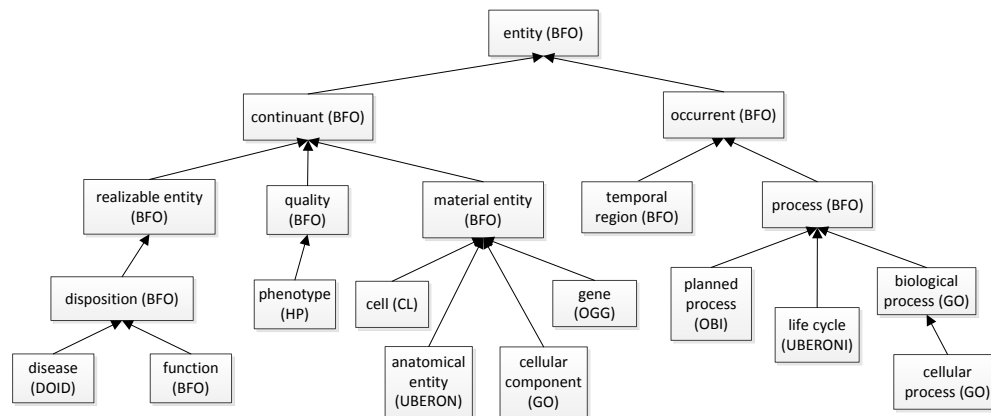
entity (BFO)

continuant (BFO)

occurrent (BFO)

realizable entity (BFO)

quality (BFO)

material entity (BFO)

temporal region (BFO)

process (BFO)

disposition (BFO)

phenotype (HP)

cell (CL)

gene (OGG)

planned process (OBI)

life cycle (UBERONI)

biological process (GO)

disease (DOID)

function (BFO)

anatomical entity (UBERON)

cellular component (GO)

cellular process (GO)